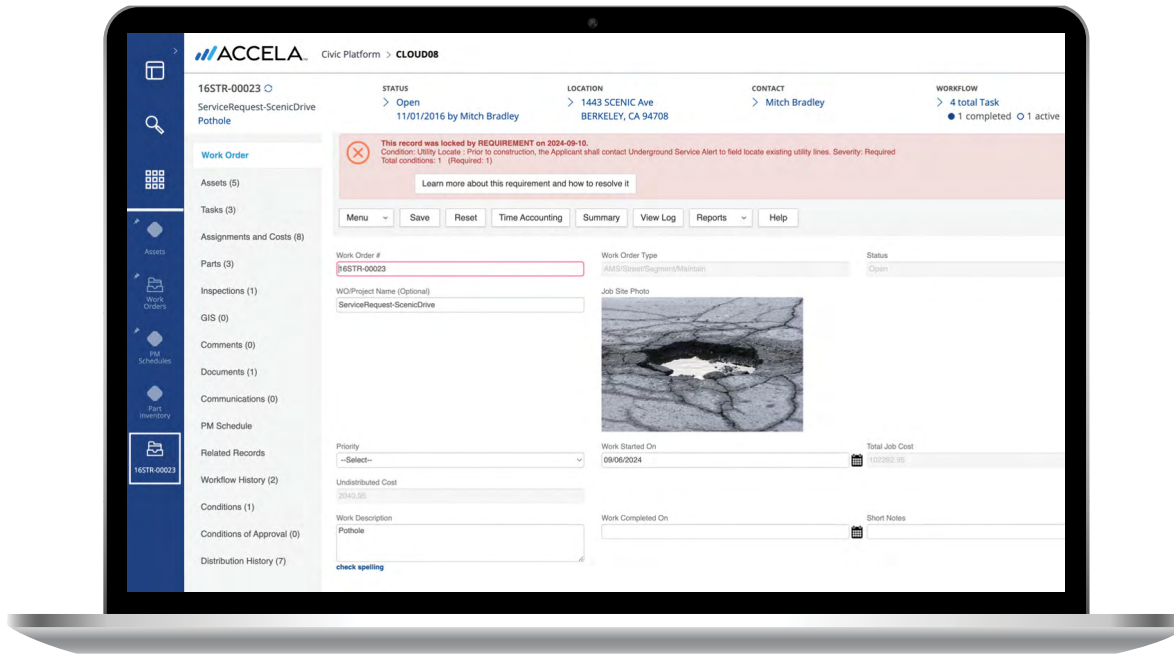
ACCELA Civic Platform > CLOUD08

Assets

Work Orders

PM Schedules

Part Inventory

16STR-00023

16STR-00023
ServiceRequest-ScenicDrive
Pothole

STATUS
> Open
11/01/2016 by Mitch Bradley

LOCATION
> 1443 SCENIC Ave
BERKELEY, CA 94708

CONTACT
> Mitch Bradley

WORKFLOW
> 4 total Task
● 1 completed ○ 1 active

Work Order
Assets (5)
Tasks (3)
Assignments and Costs (8)
Parts (3)
Inspections (1)
GIS (0)
Comments (0)
Documents (1)
Communications (0)
PM Schedule
Related Records
Workflow History (2)
Conditions (1)
Conditions of Approval (0)
Distribution History (7)

This record was locked by REQUIREMENT on 2024-09-10.
Condition: Utility Locate : Prior to construction, the Applicant shall contact Underground Service Alert to field locate existing utility lines. Severity: Required
Total conditions: 1 (Required: 1)

Learn more about this requirement and how to resolve it

Menu Save Reset Time Accounting Summary View Log Reports Help

Work Order #
16STR-00023

Work Order Type
AMS/Street/Segment/Maintain

Status
Open

WO/Project Name (Optional)
ServiceRequest-ScenicDrive

Job Site Photo

Priority
--Select--

Work Started On
09/06/2024

Total Job Cost
107282.95

Undistributed Cost
2040.95

Work Description
Pothole

check spelling

Work Completed On

Short Notes